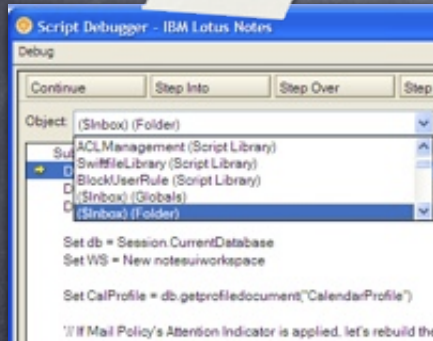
Script Debugger - IBM Lotus Notes

Debug

Continue

Step Into

Step Over

Step

Object: ($Inbox) (Folder)

Su

D

D

D

ACLManagement (Script Library)

SwiftfileLibrary (Script Library)

BlockUserRule (Script Library)

($Inbox) (Globals)

($Inbox) (Folder)

Set db = Session.CurrentDatabase

Set WS = New notesuiworkspace

Set CalProfile = db.getprofiledocument("CalendarProfile")

'// If Mail Policy's Attention Indicator is applied, let's rebuild the